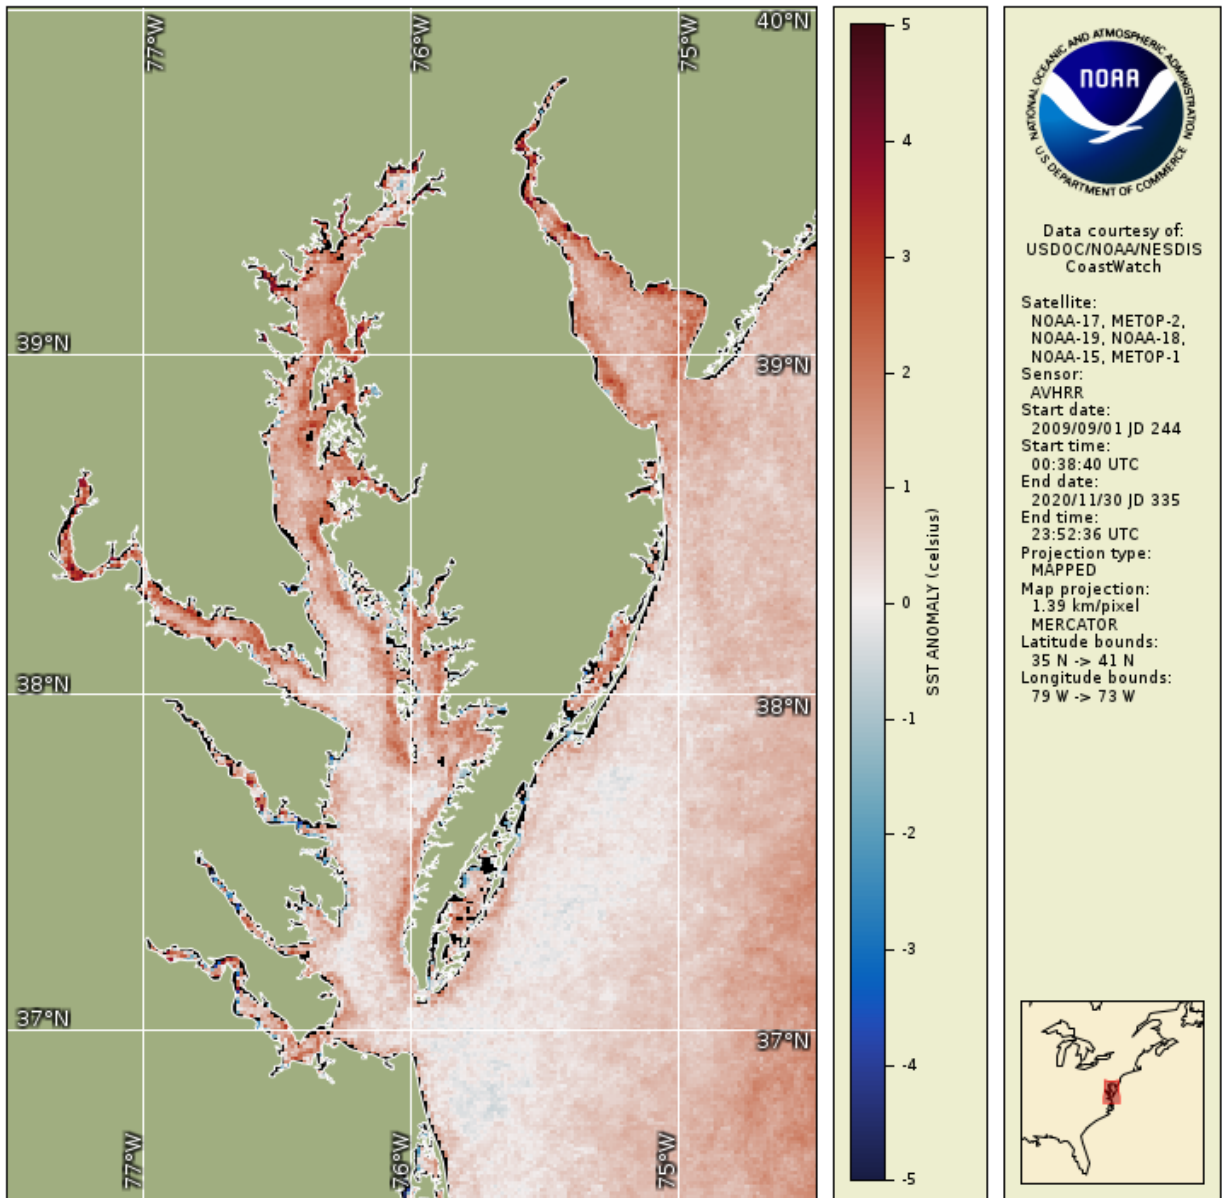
77°W
76°W
75°W
40°N
39°N
39°N
38°N
38°N
37°N
37°N
77°W
76°W
75°W

5
4
3
2
1
0
-1
-2
-3
-4
-5
SST ANOMALY (celsius)

NATIONAL OCEANIC AND ATMOSPHERIC ADMINISTRATION
NOAA
U.S. DEPARTMENT OF COMMERCE

Data courtesy of:
USDOC/NOAA/NESDIS
CoastWatch

Satellite:
NOAA-17, METOP-2,
NOAA-19, NOAA-18,
NOAA-15, METOP-1
Sensor:
AVHRR
Start date:
2009/09/01 JD 244
Start time:
00:38:40 UTC
End date:
2020/11/30 JD 335
End time:
23:52:36 UTC
Projection type:
MAPPED
Map projection:
1.39 km/pixel
MERCATOR
Latitude bounds:
35 N -> 41 N
Longitude bounds:
79 W -> 73 W